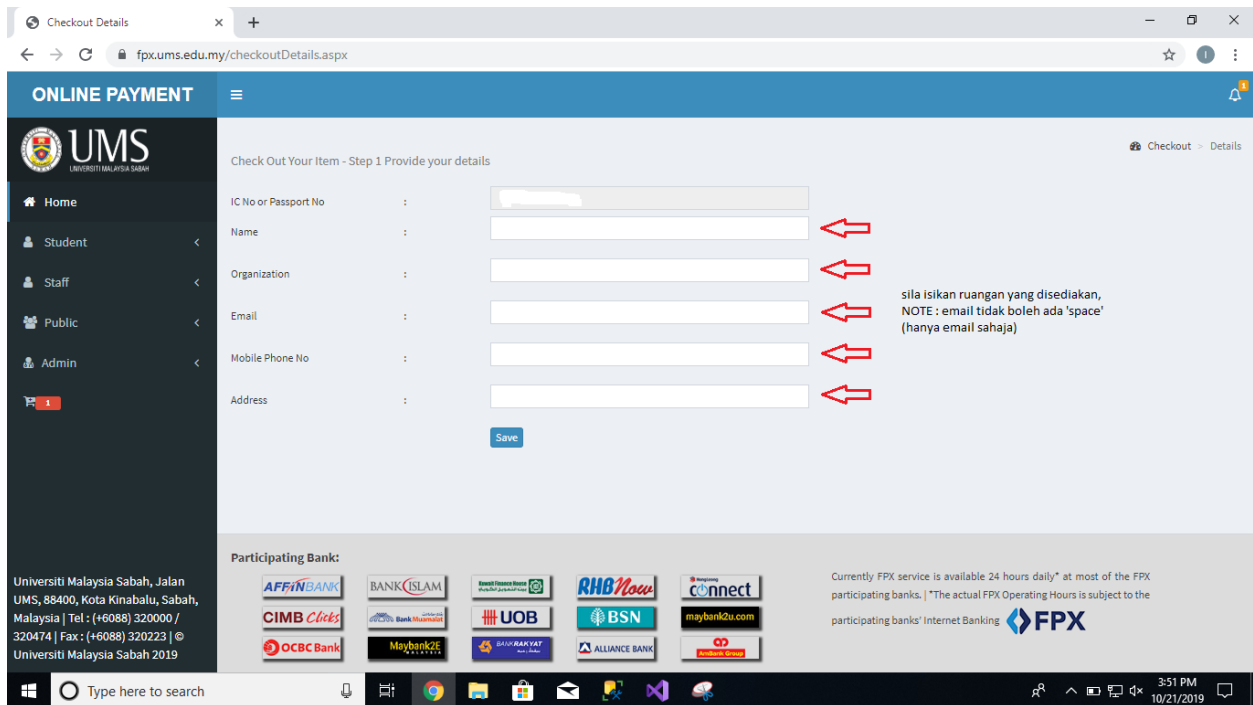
Checkout Details
fpx.ums.edu.my/checkoutDetails.aspx

ONLINE PAYMENT

UMS
UNIVERSITI MALAYSIA SABAH

Home
Student
Staff
Public
Admin
1

Checkout > Details

Check Out Your Item - Step 1 Provide your details

| | | |
|---|---|---|
| IC No or Passport No | : | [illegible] |
| Name | : | |
| Organization | : | |
| Email | : | |
| Mobile Phone No | : | |
| Address | : | |

Save

sila isikan ruangan yang disediakan,
NOTE : email tidak boleh ada 'space'
(hanya email sahaja)

Participating Bank:

AFFINBANK BANK ISLAM Kuwait Finance House RHBNow connect
CIMB Clicks Bank Muamalat UOB BSN maybank2u.com
OCBC Bank Maybank2E BANK RAKYAT ALLIANCE BANK AmBank Group

Currently FPX service is available 24 hours daily* at most of the FPX participating banks. | *The actual FPX Operating Hours is subject to the participating banks' Internet Banking FPX

Universiti Malaysia Sabah, Jalan UMS, 88400, Kota Kinabalu, Sabah, Malaysia | Tel : (+6088) 320000 / 320474 | Fax : (+6088) 320223 | © Universiti Malaysia Sabah 2019

Type here to search
3:51 PM
10/21/2019